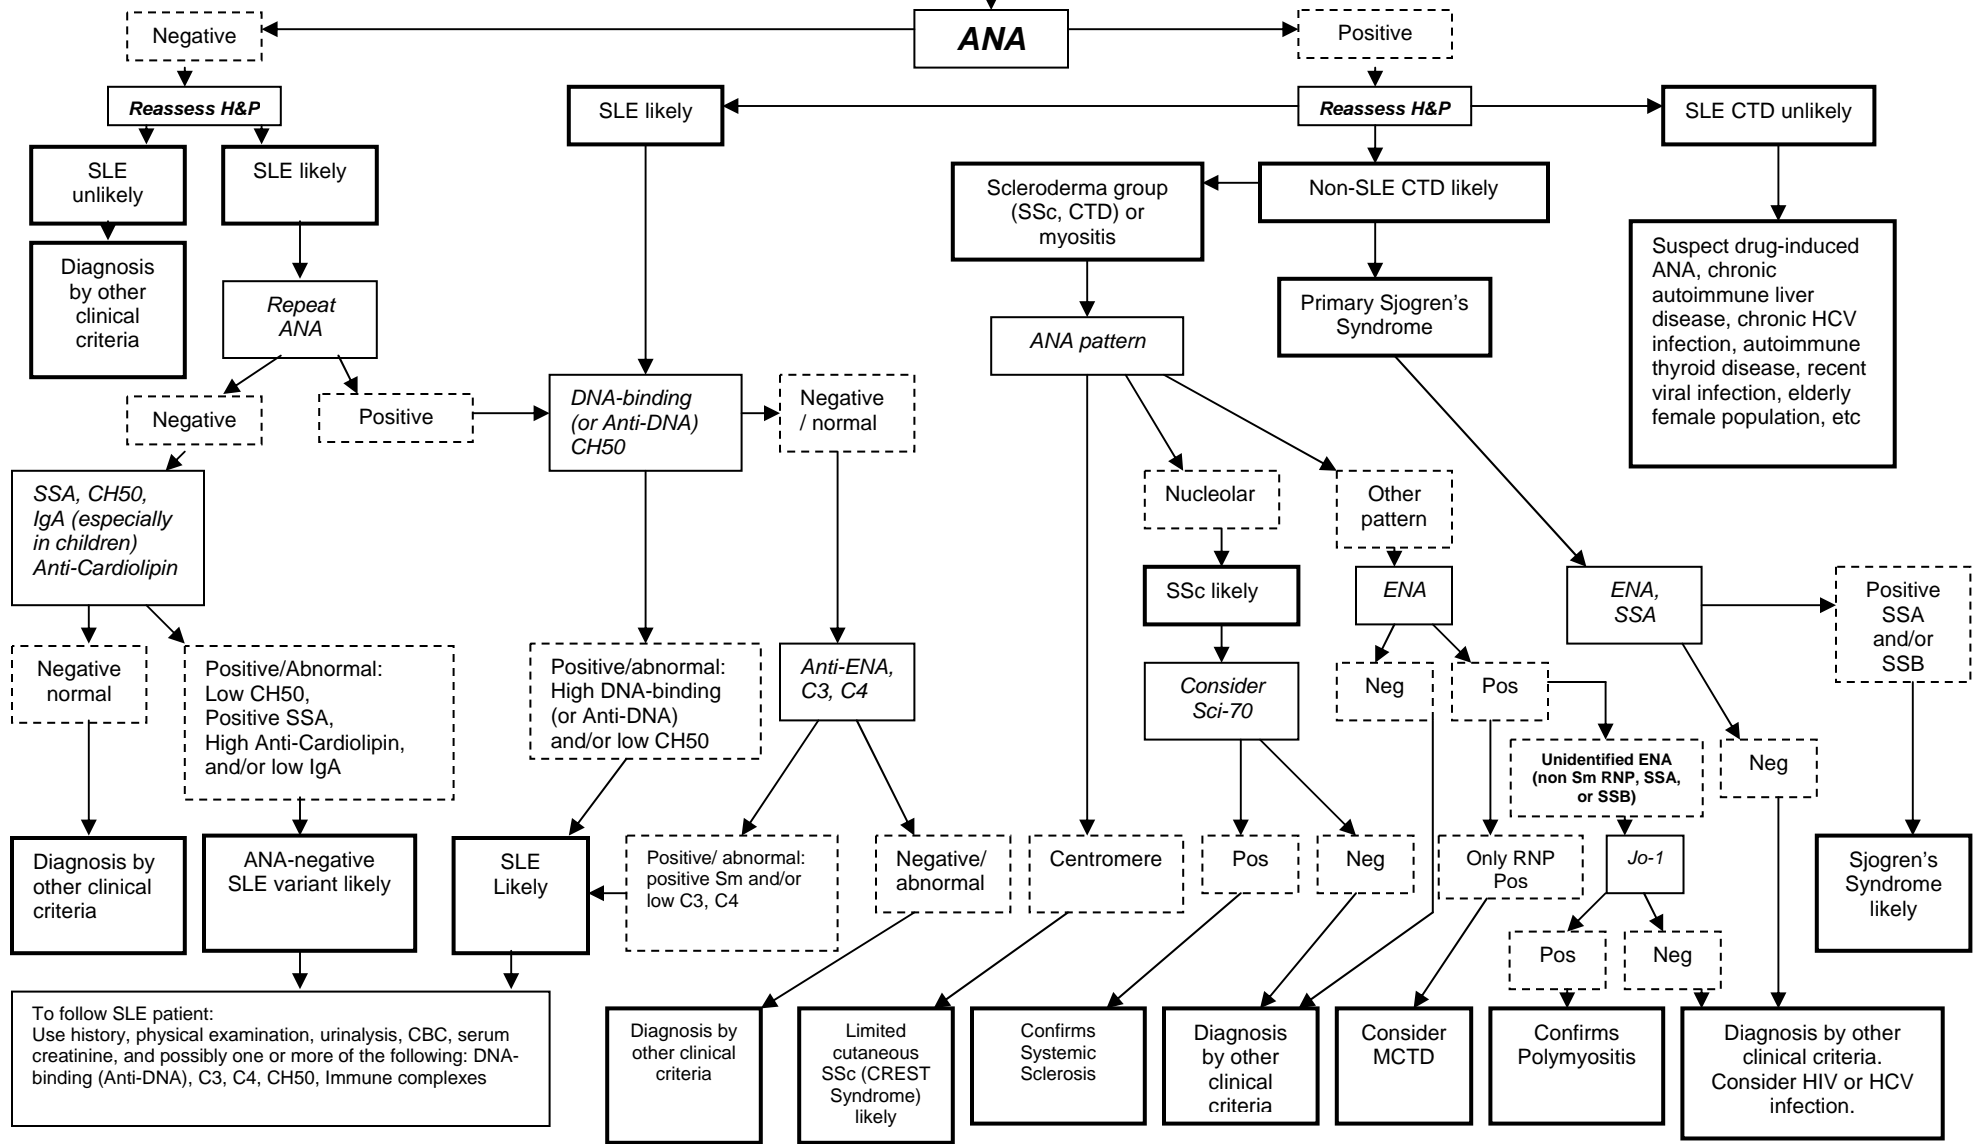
ANA

Negative

Positive

Reassess H&P

SLE likely

Reassess H&P

SLE CTD unlikely

SLE unlikely

SLE likely

Scleroderma group (SSc, CTD) or myositis

Non-SLE CTD likely

Suspect drug-induced ANA, chronic autoimmune liver disease, chronic HCV infection, autoimmune thyroid disease, recent viral infection, elderly female population, etc

Diagnosis by other clinical criteria

Repeat ANA

Primary Sjogren's Syndrome

ANA pattern

Negative

Positive

DNA-binding (or Anti-DNA) CH50

Negative / normal

SSA, CH50, IgA (especially in children) Anti-Cardiolipin

Nucleolar

Other pattern

SSc likely

ENA

ENA, SSA

Positive SSA and/or SSB

Negative normal

Positive/Abnormal: Low CH50, Positive SSA, High Anti-Cardiolipin, and/or low IgA

Positive/abnormal: High DNA-binding (or Anti-DNA) and/or low CH50

Anti-ENA, C3, C4

Consider Sci-70

Neg

Pos

Unidentified ENA (non Sm RNP, SSA, or SSB)

Neg

Diagnosis by other clinical criteria

ANA-negative SLE variant likely

SLE Likely

Positive/ abnormal: positive Sm and/or low C3, C4

Negative/ abnormal

Centromere

Pos

Neg

Only RNP Pos

Jo-1

Sjogren's Syndrome likely

Pos

Neg

To follow SLE patient:
Use history, physical examination, urinalysis, CBC, serum creatinine, and possibly one or more of the following: DNA-binding (Anti-DNA), C3, C4, CH50, Immune complexes

Diagnosis by other clinical criteria

Limited cutaneous SSc (CREST Syndrome) likely

Confirms Systemic Sclerosis

Diagnosis by other clinical criteria

Consider MCTD

Confirms Polymyositis

Diagnosis by other clinical criteria. Consider HIV or HCV infection.